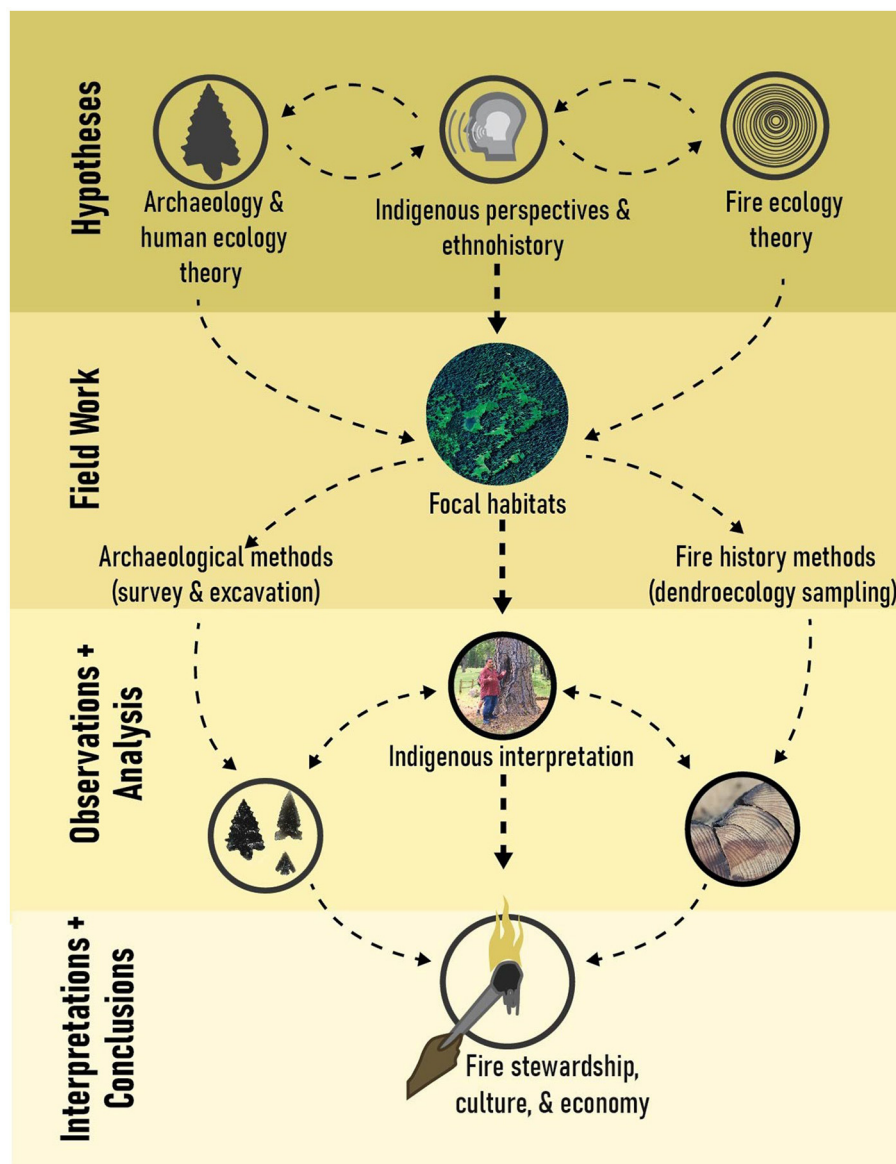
Hypotheses

Archaeology & human ecology theory

Indigenous perspectives & ethnohistory

Fire ecology theory

Field Work

Focal habitats

Archaeological methods (survey & excavation)

Fire history methods (dendroecology sampling)

Observations + Analysis

Indigenous interpretation

Interpretations + Conclusions

Fire stewardship, culture, & economy